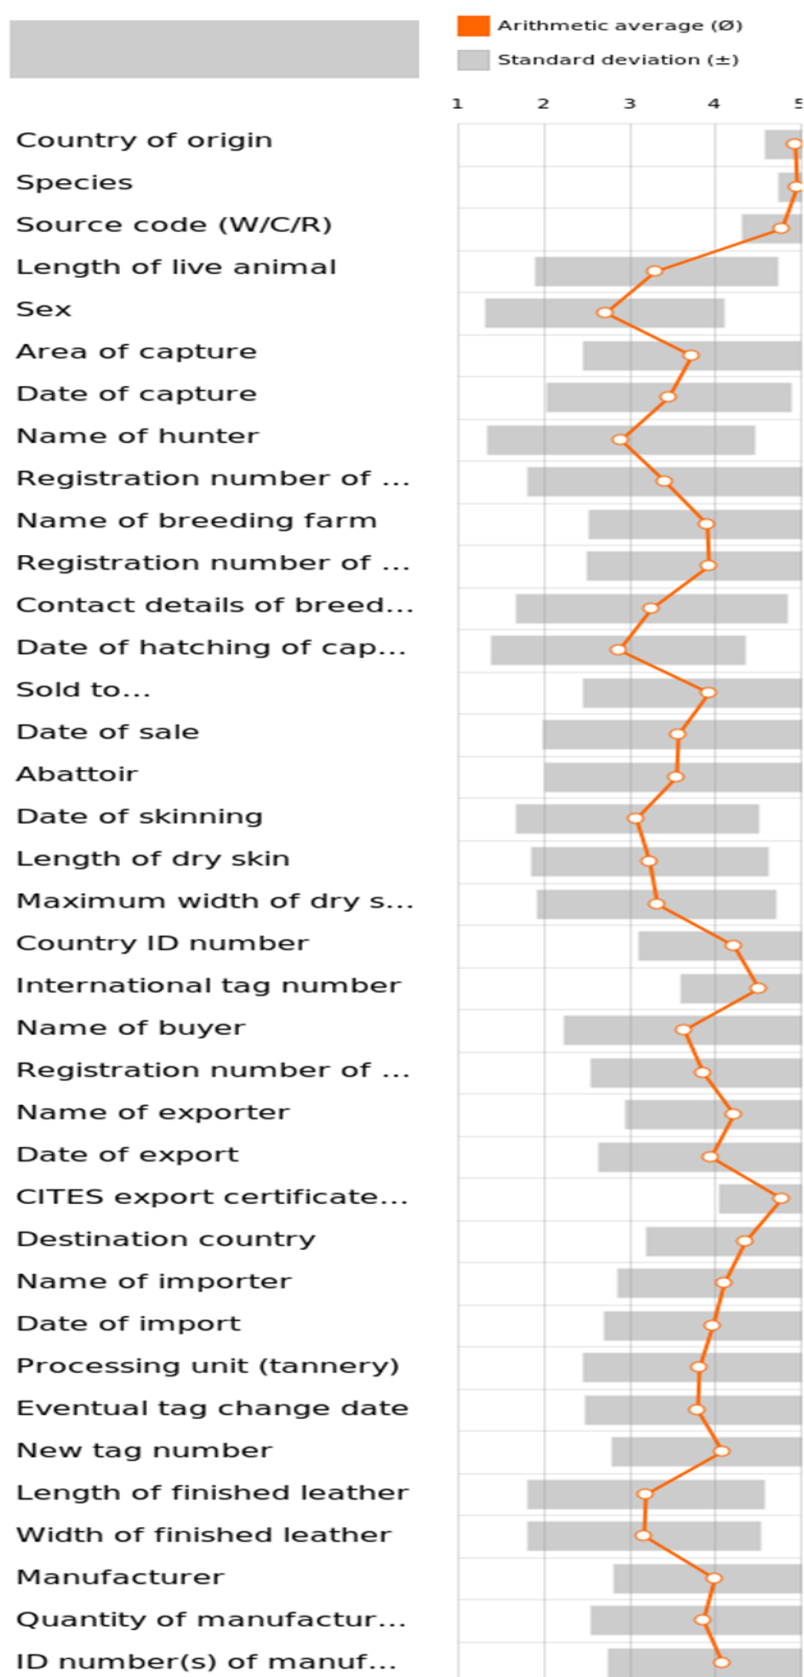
Arithmetic average (Ø)
Standard deviation (±)

1 2 3 4 5

Country of origin
Species
Source code (W/C/R)
Length of live animal
Sex
Area of capture
Date of capture
Name of hunter
Registration number of ...
Name of breeding farm
Registration number of ...
Contact details of breed...
Date of hatching of cap...
Sold to...
Date of sale
Abattoir
Date of skinning
Length of dry skin
Maximum width of dry s...
Country ID number
International tag number
Name of buyer
Registration number of ...
Name of exporter
Date of export
CITES export certificate...
Destination country
Name of importer
Date of import
Processing unit (tannery)
Eventual tag change date
New tag number
Length of finished leather
Width of finished leather
Manufacturer
Quantity of manufactur...
ID number(s) of manuf...